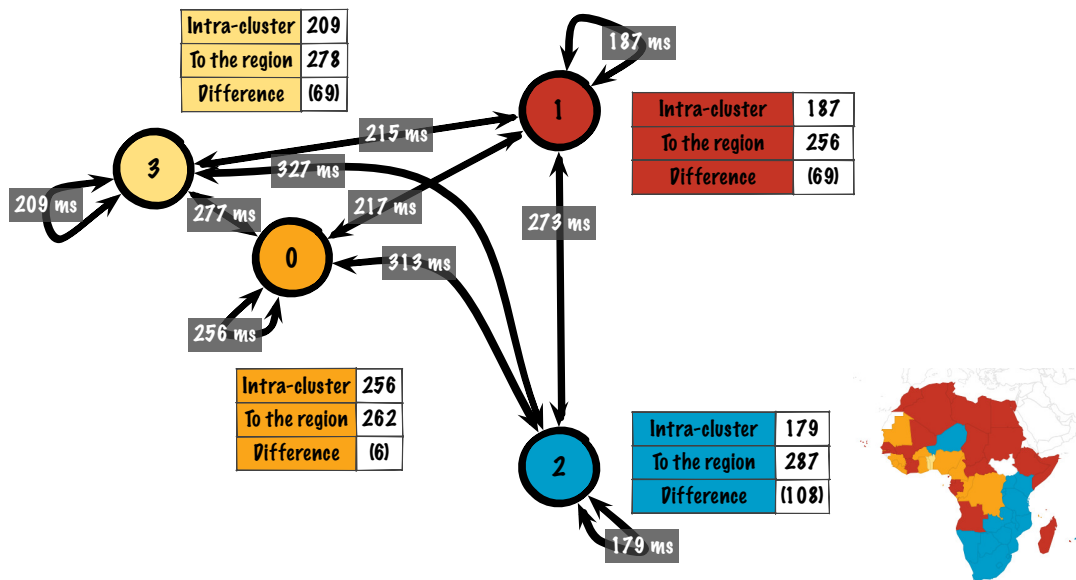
| Intra-cluster | 209 |
|---|---|
| To the region | 278 |
| Difference | (69) |

187 ms

1

| Intra-cluster | 187 |
|---|---|
| To the region | 256 |
| Difference | (69) |

215 ms

3

327 ms

209 ms

277 ms

217 ms

273 ms

0

313 ms

256 ms

| Intra-cluster | 256 |
|---|---|
| To the region | 262 |
| Difference | (6) |

2

| Intra-cluster | 179 |
|---|---|
| To the region | 287 |
| Difference | (108) |

179 ms